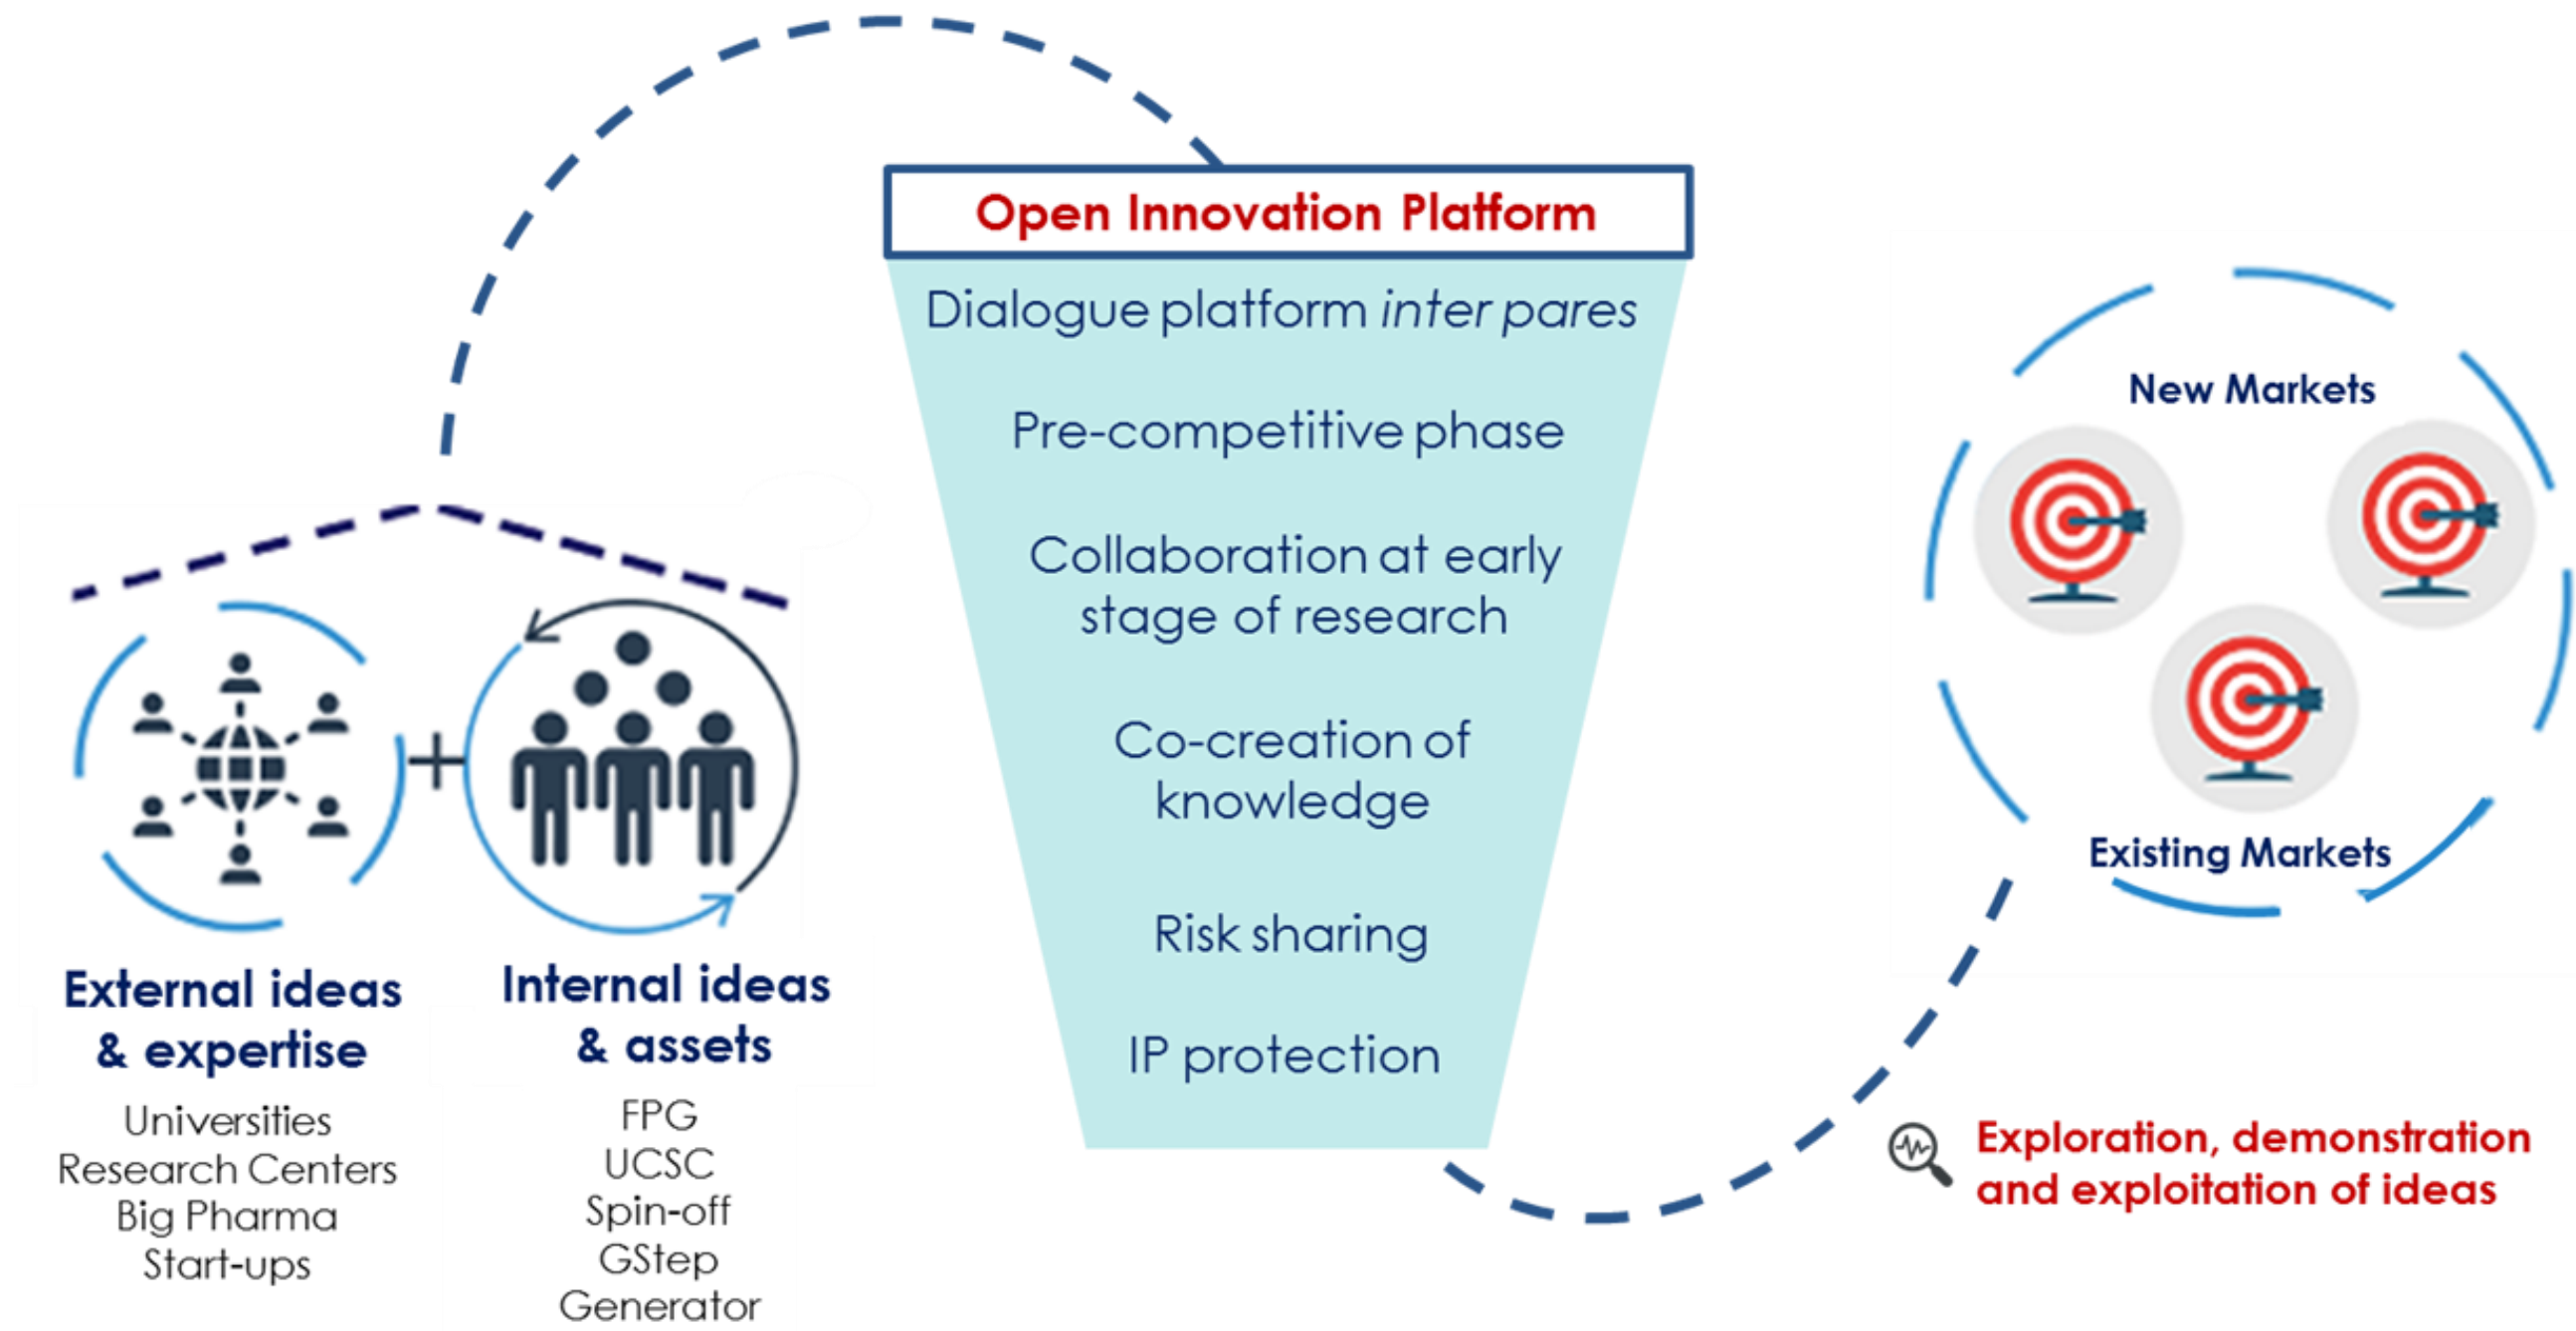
Open Innovation Platform

Dialogue platform *inter pares*

Pre-competitive phase

Collaboration at early stage of research

Co-creation of knowledge

Risk sharing

IP protection

+

External ideas & expertise

Universities
Research Centers
Big Pharma
Start-ups

Internal ideas & assets

FPG
UCSC
Spin-off
GStep
Generator

New Markets

Existing Markets

Exploration, demonstration and exploitation of ideas